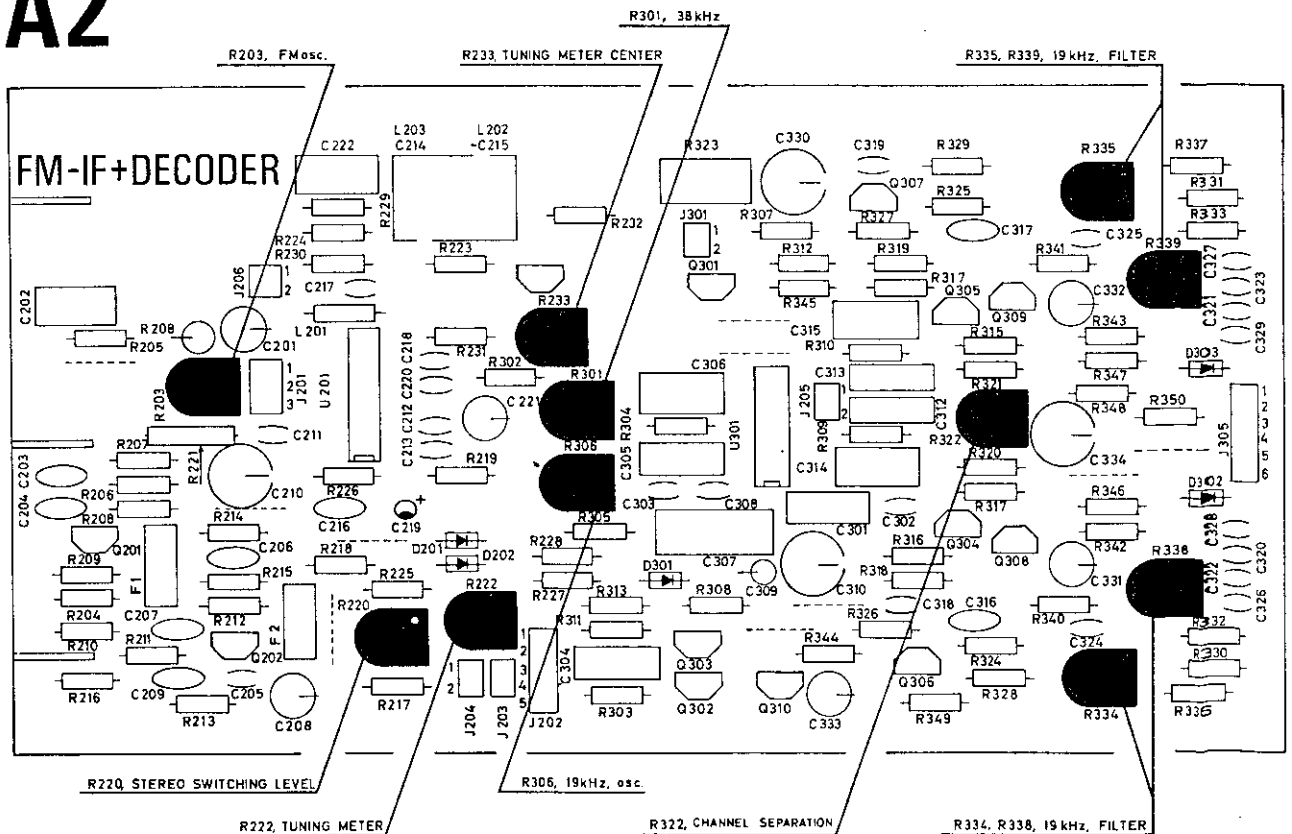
A2

R301, 38kHz

R203, FMosc.

R233, TUNING METER CENTER

R335, R339, 19kHz, FILTER

FM-IF+DECODER

C222
L203
C214
L202
C215
R323
C330
C319
R329
R335
R337
R331
R333
Q307
R325
R229
R232
R224
R230
J206
R223
J301
R307
R327
C317
C325
R339
C327
C323
R312
R319
R341
Q301
R317
R345
Q305
Q309
C332
C321
C329
C202
C217
L201
R233
R208
R205
C201
C218
R231
C315
R310
R343
J201
U201
R302
R301
C306
R315
D303
R203
C212
C220
C213
C221
R304
C313
J205
R347
R321
C312
R348
R350
J305
R309
R322
R207
R211
C211
R221
R306
C305
U301
C314
R320
C334
R219
C204
C203
R206
C210
R226
C303
C308
R317
D302
R346
R208
C216
C219
R214
R305
C301
C302
R228
R209
Q201
C206
R218
D201
D202
Q304
R342
Q308
R338
C328
C320
F1
R215
R225
R222
R227
D301
C307
R316
R318
R204
C207
R220
R313
C309
R308
C310
C318
C316
C331
C322
C326
R311
R210
R212
F2
R326
R344
R340
R332
C324
R330
R211
Q202
C304
Q303
Q306
R324
R328
R216
C209
C205
J204
J203
J202
R303
Q302
Q310
C333
R349
R334
R336
R213
C208
R217

R220, STEREO SWITCHING LEVEL

R306, 19kHz, osc.

R222, TUNING METER

R322, CHANNEL SEPARATION

R334, R338, 19kHz, FILTER